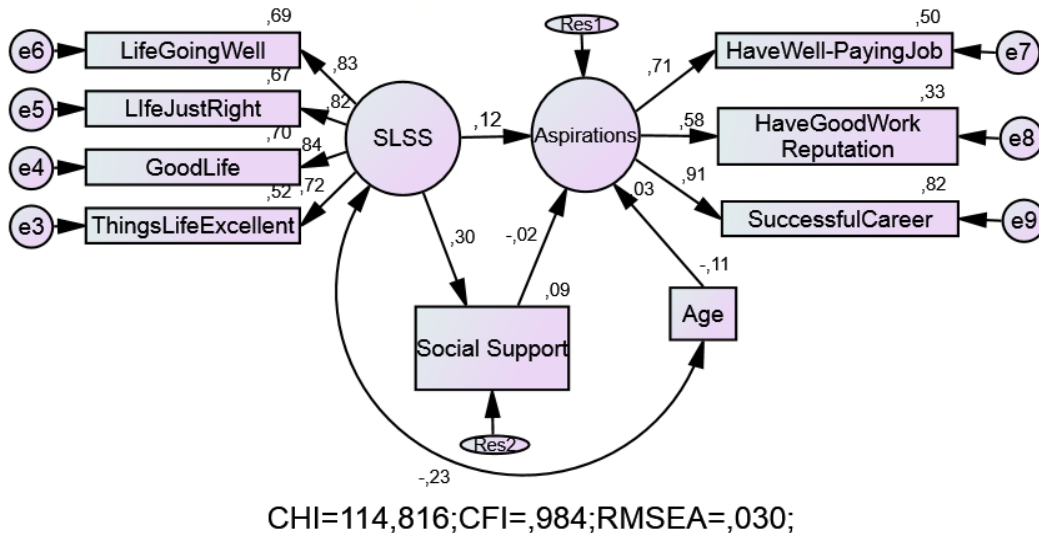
,69
e6 LifeGoingWell
,83
,67
e5 LIfeJustRight
,82
,70
e4 GoodLife
,84
,52
e3 ThingsLifeExcellent
,72
SLSS
,12
Res1
Aspirations
,71
,50
HaveWell-PayingJob e7
,58
,33
HaveGoodWork Reputation e8
,91
,82
SuccessfulCareer e9
,03
,30
-,02
,09
-,11
Age
Social Support
Res2
-,23
CHI=114,816;CFI=,984;RMSEA=,030;